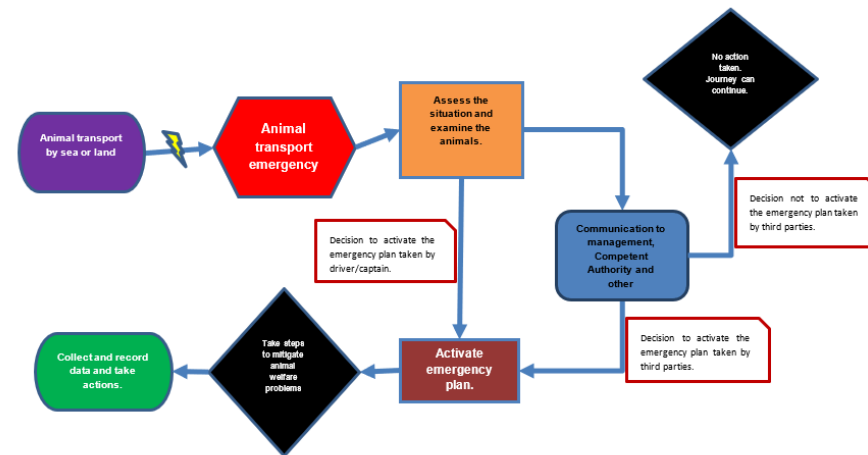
Animal transport by sea or land

Animal transport emergency

Assess the situation and examine the animals.

No action taken. Journey can continue.

Decision not to activate the emergency plan taken by third parties.

Decision to activate the emergency plan taken by driver/captain.

Communication to management, Competent Authority and other

Decision to activate the emergency plan taken by third parties.

Collect and record data and take actions.

Take steps to mitigate animal welfare problems

Activate emergency plan.